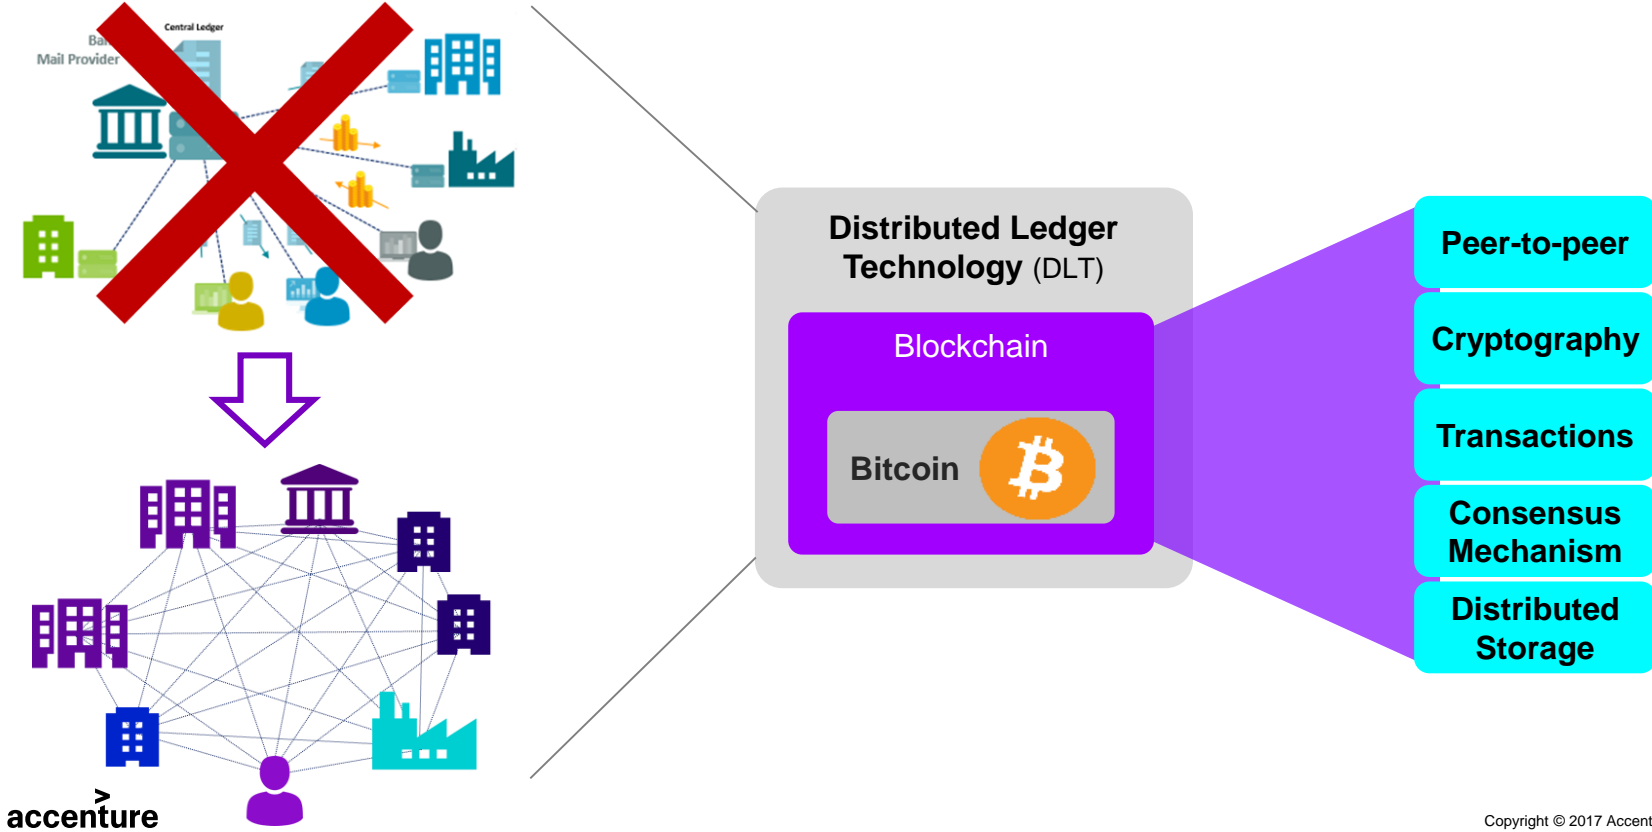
Central Ledger

Ba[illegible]

Mail Provider

Distributed Ledger Technology (DLT)

Blockchain

Bitcoin

Peer-to-peer

Cryptography

Transactions

Consensus Mechanism

Distributed Storage

accenture

Copyright © 2017 Accent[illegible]